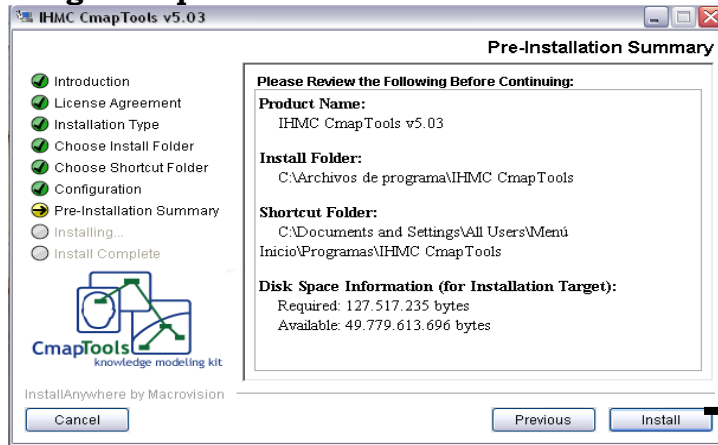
IHMC CmapTools v5.03

Pre-Installation Summary

Introduction
License Agreement
Installation Type
Choose Install Folder
Choose Shortcut Folder
Configuration
Pre-Installation Summary
Installing...
Install Complete

CmapTools
knowledge modeling kit

Please Review the Following Before Continuing:

Product Name:
IHMC CmapTools v5.03

Install Folder:
C:\Archivos de programa\IHMC CmapTools

Shortcut Folder:
C:\Documents and Settings\All Users\Menú Inicio\Programas\IHMC CmapTools

Disk Space Information (for Installation Target):
Required: 127.517.235 bytes
Available: 49.779.613.696 bytes

InstallAnywhere by Macrovision

Cancel

Previous

Install